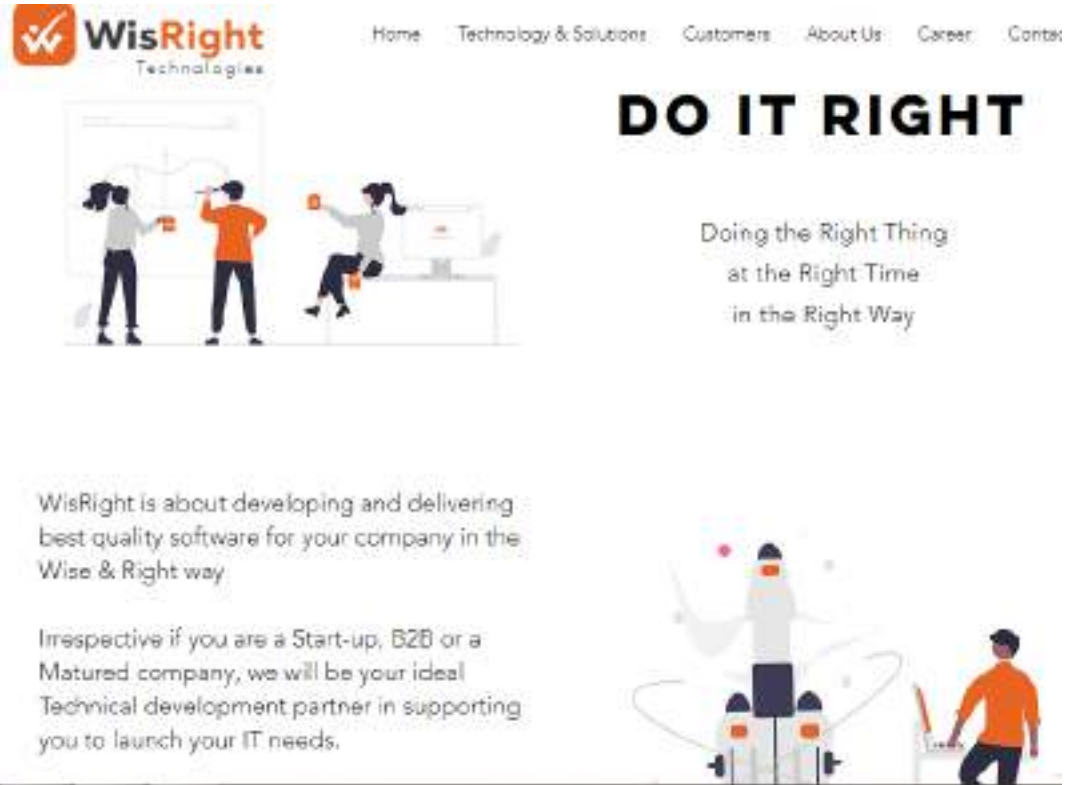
WisRight
Technologies

Home Technology & Solutions Customers About Us Career Contac

DO IT RIGHT

Doing the Right Thing
at the Right Time
in the Right Way

WisRight is about developing and delivering best quality software for your company in the Wise & Right way

Irrespective if you are a Start-up, B2B or a Matured company, we will be your ideal Technical development partner in supporting you to launch your IT needs.